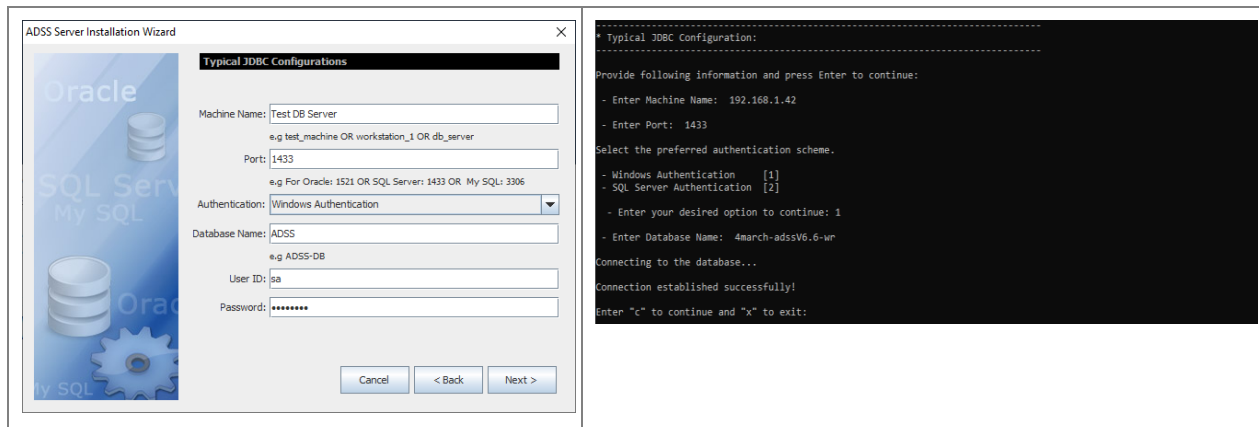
ADSS Server Installation Wizard

Oracle

SQL Server

My SQL

Orac

My SQL

Typical JDBC Configurations

Machine Name: Test DB Server

e.g test_machine OR workstation_1 OR db_server

Port: 1433

e.g For Oracle: 1521 OR SQL Server: 1433 OR My SQL: 3306

Authentication: Windows Authentication

Database Name: ADSS

e.g ADSS-DB

User ID: sa

Password: ••••••••

Cancel

< Back

Next >

---------------------------------------------------------------------------------
* Typical JDBC Configuration:
---------------------------------------------------------------------------------

Provide following information and press Enter to continue:

- Enter Machine Name: 192.168.1.42

- Enter Port: 1433

Select the preferred authentication scheme.

- Windows Authentication [1]
- SQL Server Authentication [2]

- Enter your desired option to continue: 1

- Enter Database Name: 4march-adssV6.6-wr

Connecting to the database...

Connection established successfully!

Enter "c" to continue and "x" to exit: